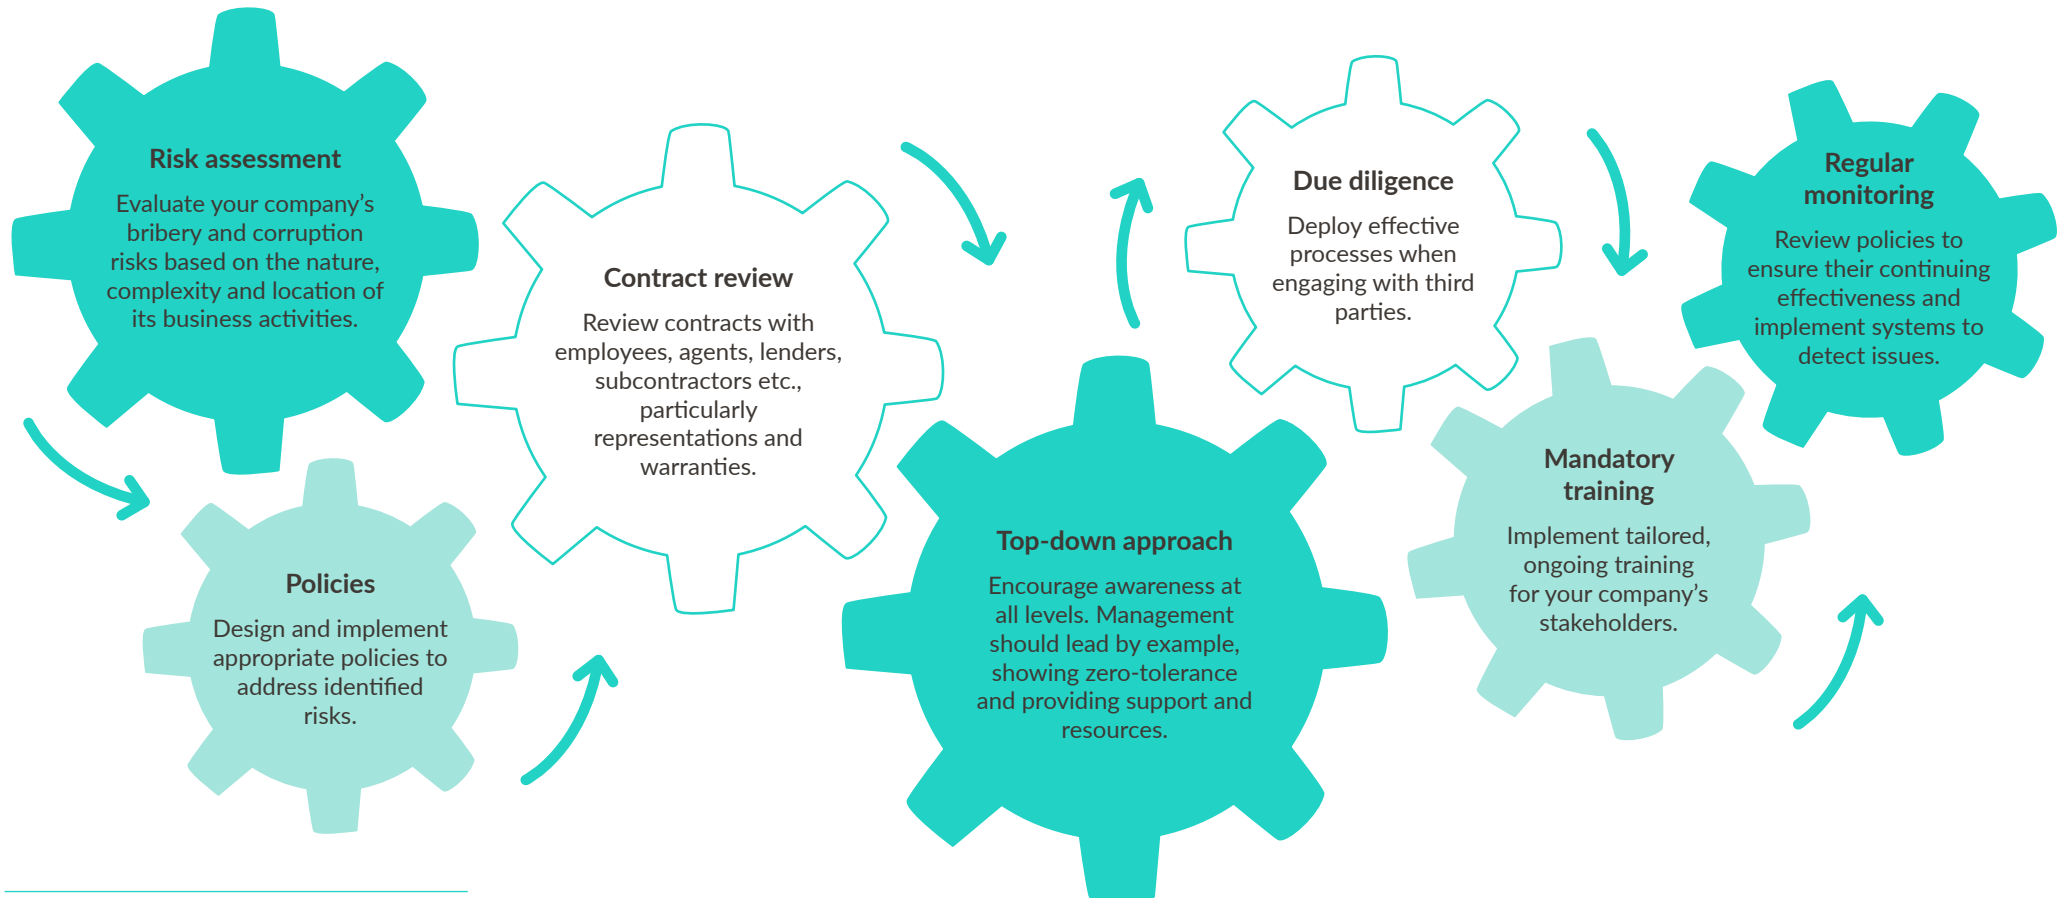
Risk assessment

Evaluate your company's bribery and corruption risks based on the nature, complexity and location of its business activities.

Policies

Design and implement appropriate policies to address identified risks.

Contract review

Review contracts with employees, agents, lenders, subcontractors etc., particularly representations and warranties.

Top-down approach

Encourage awareness at all levels. Management should lead by example, showing zero-tolerance and providing support and resources.

Due diligence

Deploy effective processes when engaging with third parties.

Mandatory training

Implement tailored, ongoing training for your company's stakeholders.

Regular monitoring

Review policies to ensure their continuing effectiveness and implement systems to detect issues.